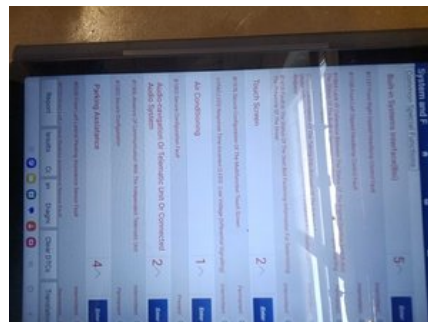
System and F

Built-in Systems Interface(Body)

5

Touch Screen

2

Air Conditioning

1

Audio-navigation Or Telematic Unit Or Connected Audio System

2

Parking Assistance

4

Report

Results

Images

Clear DTCs